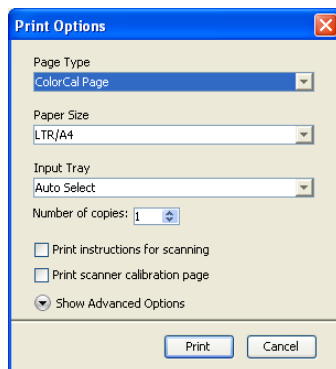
Print Options

Page Type
ColorCal Page

Paper Size
LTR/A4

Input Tray
Auto Select

Number of copies: 1

Print instructions for scanning

Print scanner calibration page

Show Advanced Options

Print Cancel